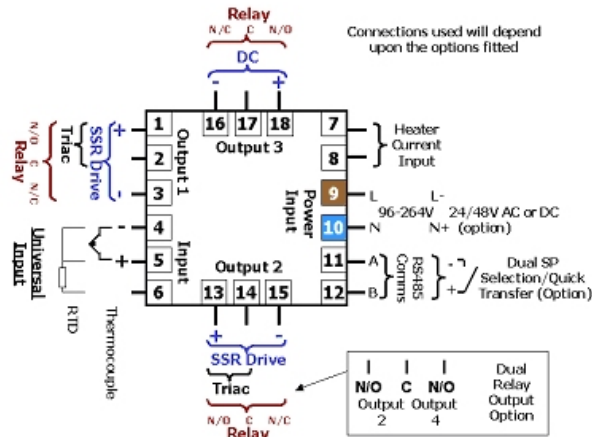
Relay
N/C C N/O
DC
- +
Connections used will depend upon the options fitted

16 17 18
Output 3
7
8
Heater Current Input

1
2
3
Output 1
+
-
SSR Drive
Triac
Relay
N/O C N/C

9
10
Power Input
L
N
96-264V
L-
N+
24/48V AC or DC (option)

4
5
6
Input
-
+
Universal Input
RTD
Thermocouple

11
12
A
B
RS-485 Comms
-
+
Dual SP Selection/Quick Transfer (Option)

13 14 15
Output 2
+ -
SSR Drive
Triac
N/O C N/C
Relay

N/O
Output 2
C
Output 4
N/O
Dual Relay Output Option